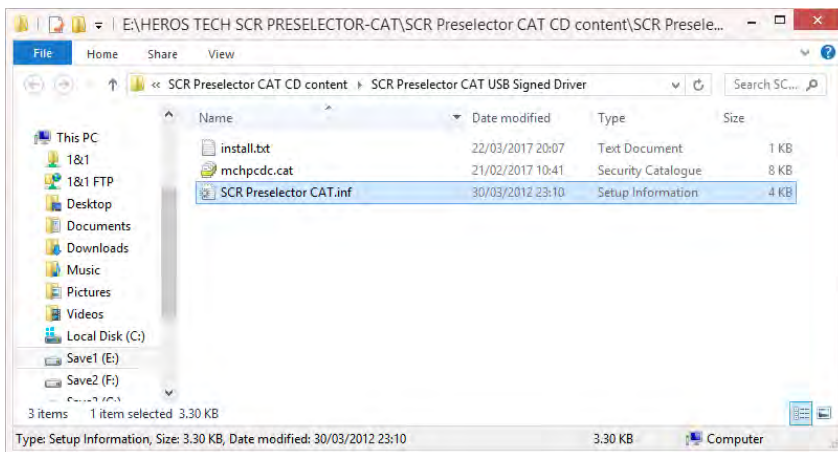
E:\HEROS TECH SCR PRESELECTOR-CAT\SCR Preselector CAT CD content\SCR Presele...

File Home Share View

« SCR Preselector CAT CD content › SCR Preselector CAT USB Signed Driver

Search SC...

This PC
1&1
1&1 FTP
Desktop
Documents
Downloads
Music
Pictures
Videos
Local Disk (C:)
Save1 (E:)
Save2 (F:)
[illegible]

| Name | Date modified | Type | Size |
|---|---|---|---|
| install.txt | 22/03/2017 20:07 | Text Document | 1 KB |
| mchpcdc.cat | 21/02/2017 10:41 | Security Catalogue | 8 KB |
| SCR Preselector CAT.inf | 30/03/2012 23:10 | Setup Information | 4 KB |

3 items 1 item selected 3.30 KB

Type: Setup Information, Size: 3.30 KB, Date modified: 30/03/2012 23:10 3.30 KB Computer